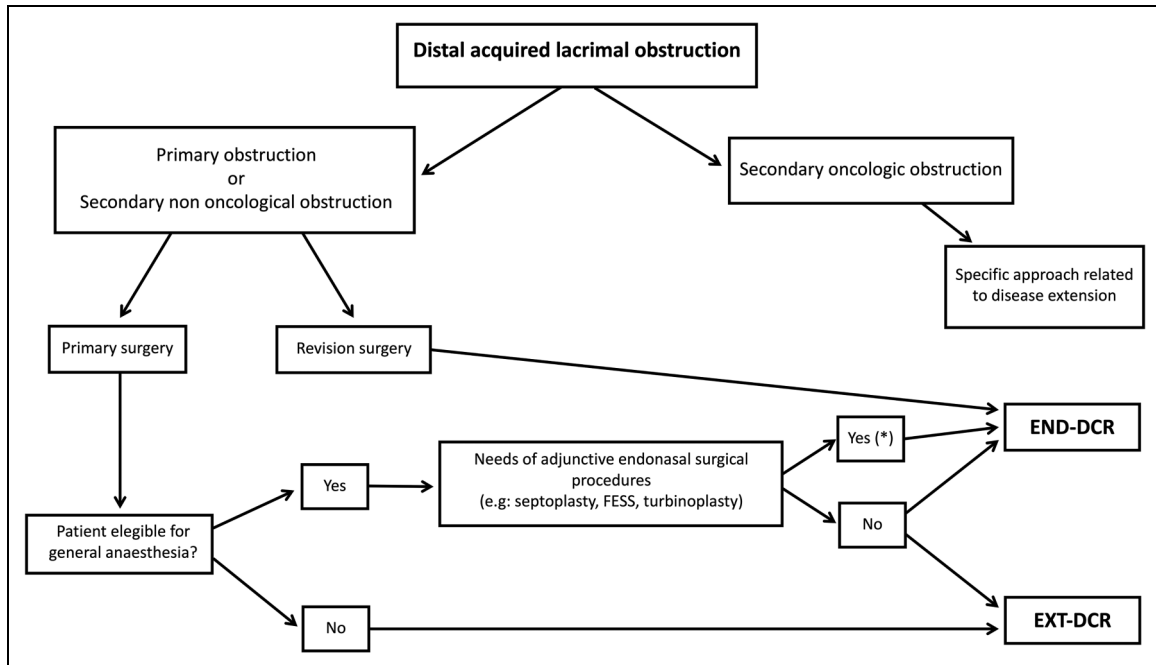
Distal acquired lacrimal obstruction

Primary obstruction
or
Secondary non oncological obstruction

Secondary oncologic obstruction

Specific approach related to disease extension

Primary surgery

Revision surgery

END-DCR

Yes (*)

Needs of adjunctive endonasal surgical procedures
(e.g: septoplasty, FESS, turbinoplasty)

Yes

No

Patient elegible for general anaesthesia?

No

EXT-DCR